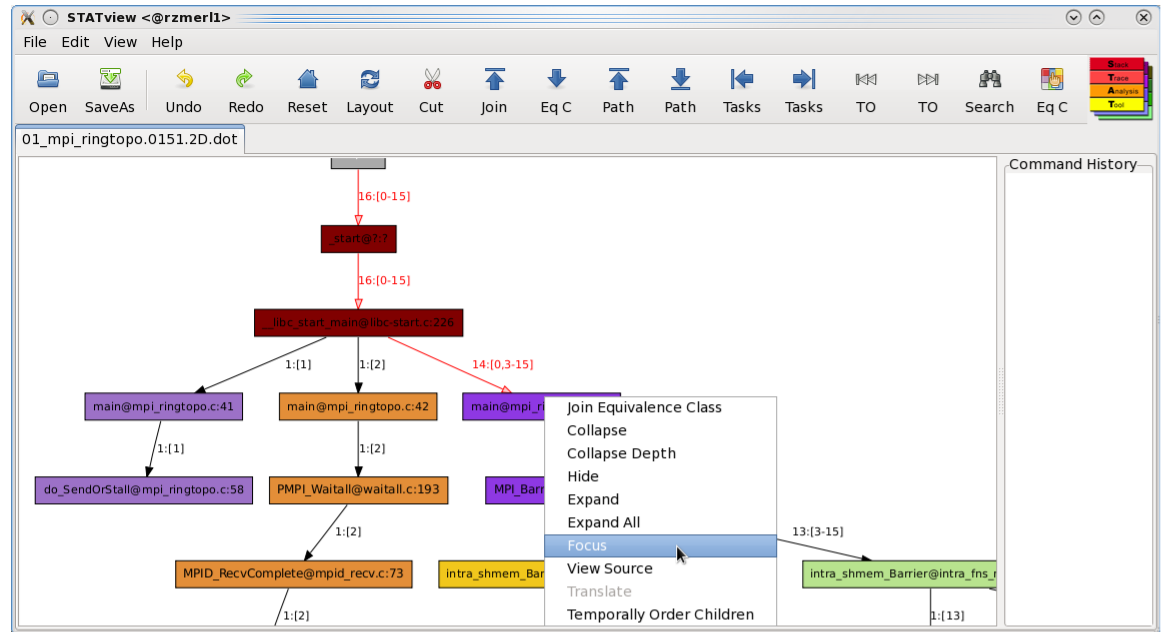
STATview <@rzmerl1>

File Edit View Help

Open SaveAs Undo Redo Reset Layout Cut Join Eq C Path Path Tasks Tasks TO TO Search Eq C

Stack Trace Analysis Tool

01_mpi_ringtopo.0151.2D.dot

Command History

16:[0-15]

_start@?:?

16:[0-15]

__libc_start_main@libc-start.c:226

1:[1]

1:[2]

14:[0,3-15]

main@mpi_ringtopo.c:41

main@mpi_ringtopo.c:42

main@mpi_ri

1:[1]

1:[2]

do_SendOrStall@mpi_ringtopo.c:58

PMPI_Waitall@waitall.c:193

MPI_Barri

1:[2]

13:[3-15]

MPID_RecvComplete@mpid_recv.c:73

intra_shmem_Bar

intra_shmem_Barrier@intra_fns_n

1:[2]

1:[13]

Join Equivalence Class
Collapse
Collapse Depth
Hide
Expand
Expand All
Focus
View Source
Translate
Temporally Order Children